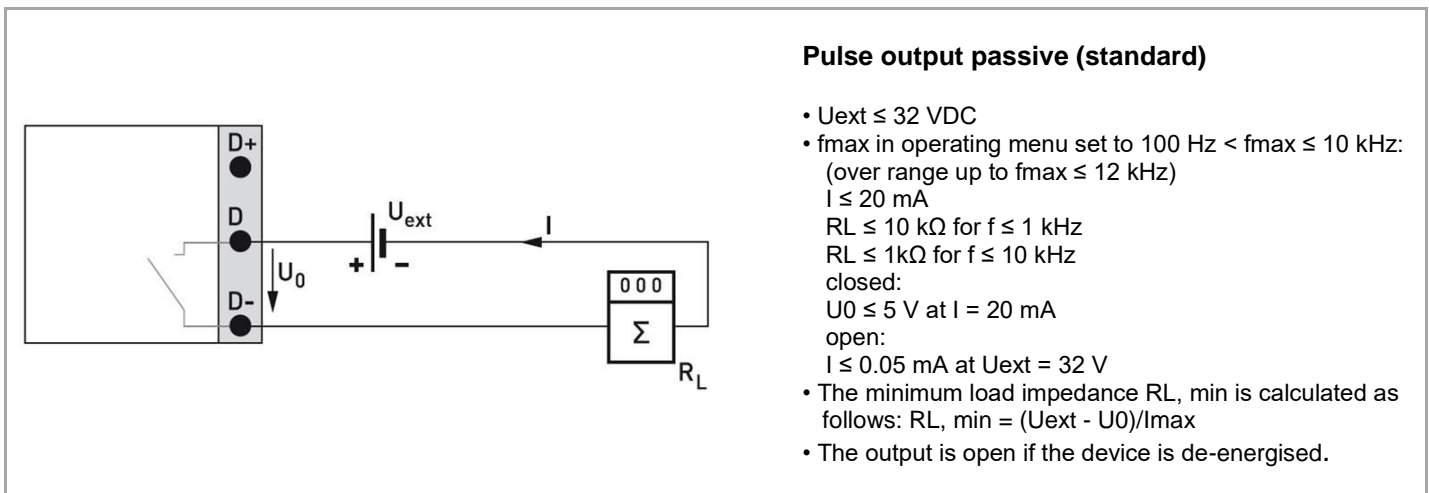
D+
D
D-
$U_0$
$U_{ext}$
+
–
I
000
Σ
$R_L$

**Pulse output passive (standard)**

• Uext ≤ 32 VDC
• fmax in operating menu set to 100 Hz < fmax ≤ 10 kHz: (over range up to fmax ≤ 12 kHz)
I ≤ 20 mA
RL ≤ 10 kΩ for f ≤ 1 kHz
RL ≤ 1kΩ for f ≤ 10 kHz
closed:
U0 ≤ 5 V at I = 20 mA
open:
I ≤ 0.05 mA at Uext = 32 V
• The minimum load impedance RL, min is calculated as follows: RL, min = (Uext - U0)/Imax
• The output is open if the device is de-energised.